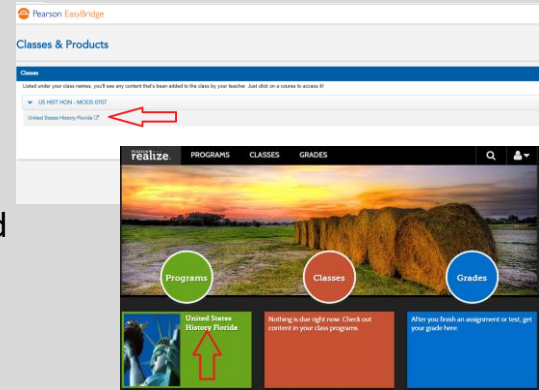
Pearson EasyBridge

Classes & Products

Classes

Listed under your class names, you'll see any content that's been added to the class by your teacher. Just click on a course to access it!

US HIST HON - MODS 0707

United States History Florida

d

PEARSON realize. PROGRAMS CLASSES GRADES

Programs

Classes

Grades

United States History Florida

Nothing is due right now. Check out content in your class programs.

After you finish an assignment or test, get your grade here.